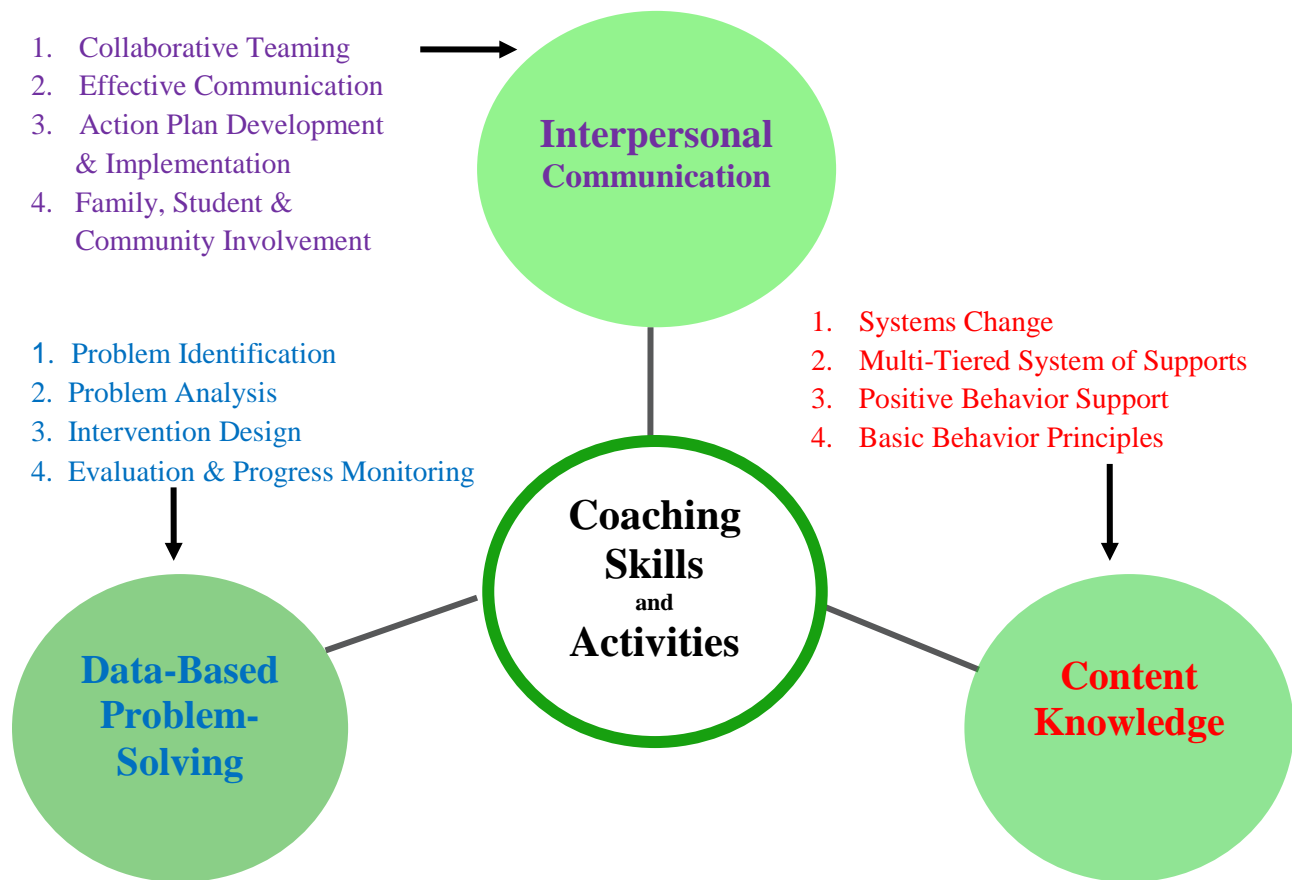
1. Collaborative Teaming
2. Effective Communication
3. Action Plan Development & Implementation
4. Family, Student & Community Involvement

Interpersonal Communication

1. Systems Change
2. Multi-Tiered System of Supports
3. Positive Behavior Support
4. Basic Behavior Principles

1. Problem Identification
2. Problem Analysis
3. Intervention Design
4. Evaluation & Progress Monitoring

Coaching Skills and Activities

Data-Based Problem-Solving

Content Knowledge